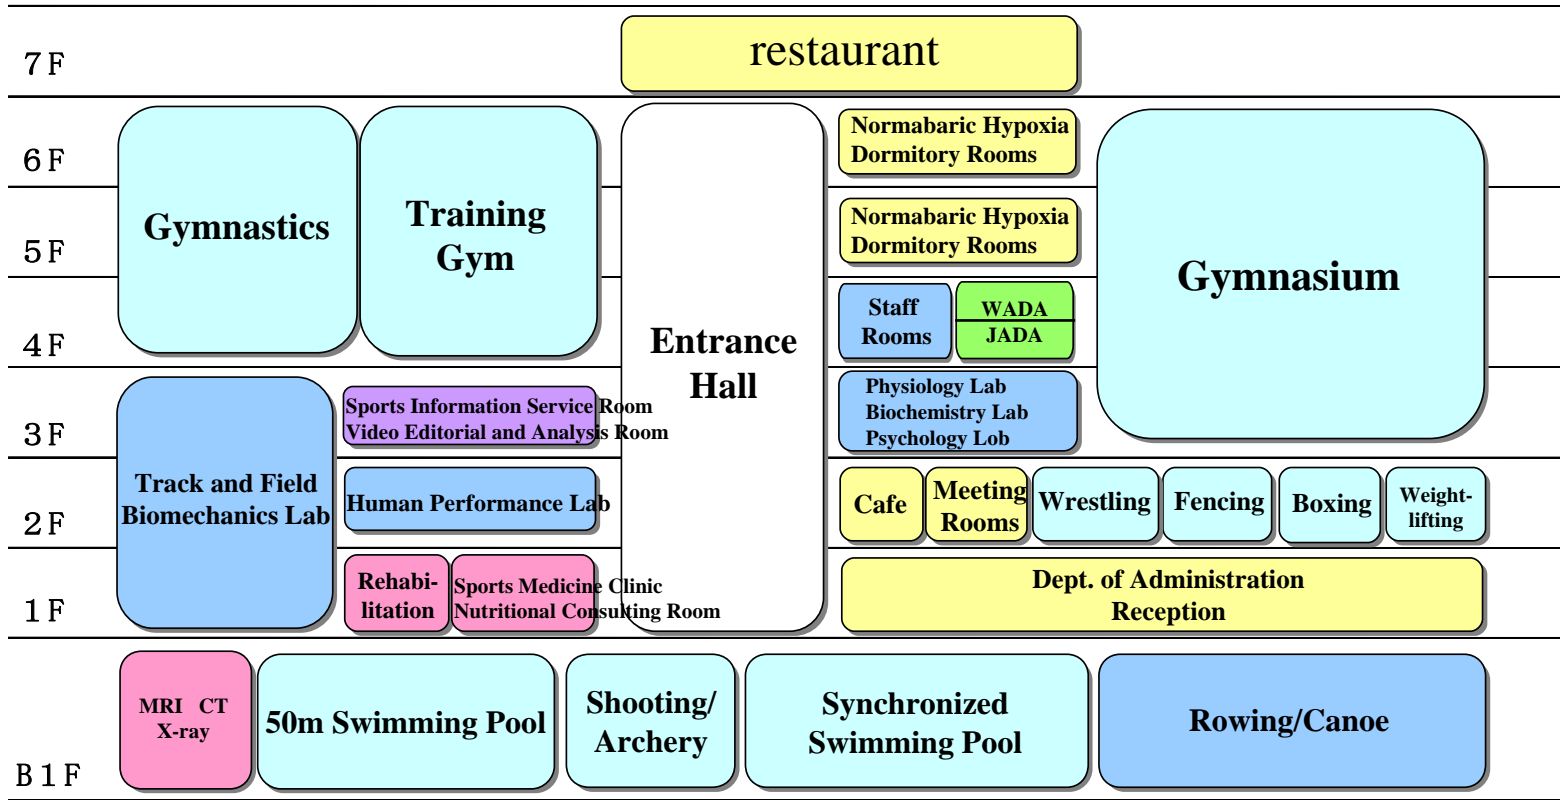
7F
restaurant

6F
5F
4F
Gymnastics
Training Gym
Entrance Hall
Normabaric Hypoxia Dormitory Rooms
Normabaric Hypoxia Dormitory Rooms
Gymnasium
Staff Rooms
WADA
JADA

3F
Track and Field Biomechanics Lab
Sports Information Service Room
Video Editorial and Analysis Room
Physiology Lab
Biochemistry Lab
Psychology Lob

2F
Human Performance Lab
Cafe
Meeting Rooms
Wrestling
Fencing
Boxing
Weight-lifting

1F
Rehabi-litation
Sports Medicine Clinic
Nutritional Consulting Room
Dept. of Administration
Reception

B1F
MRI CT
X-ray
50m Swimming Pool
Shooting/ Archery
Synchronized Swimming Pool
Rowing/Canoe